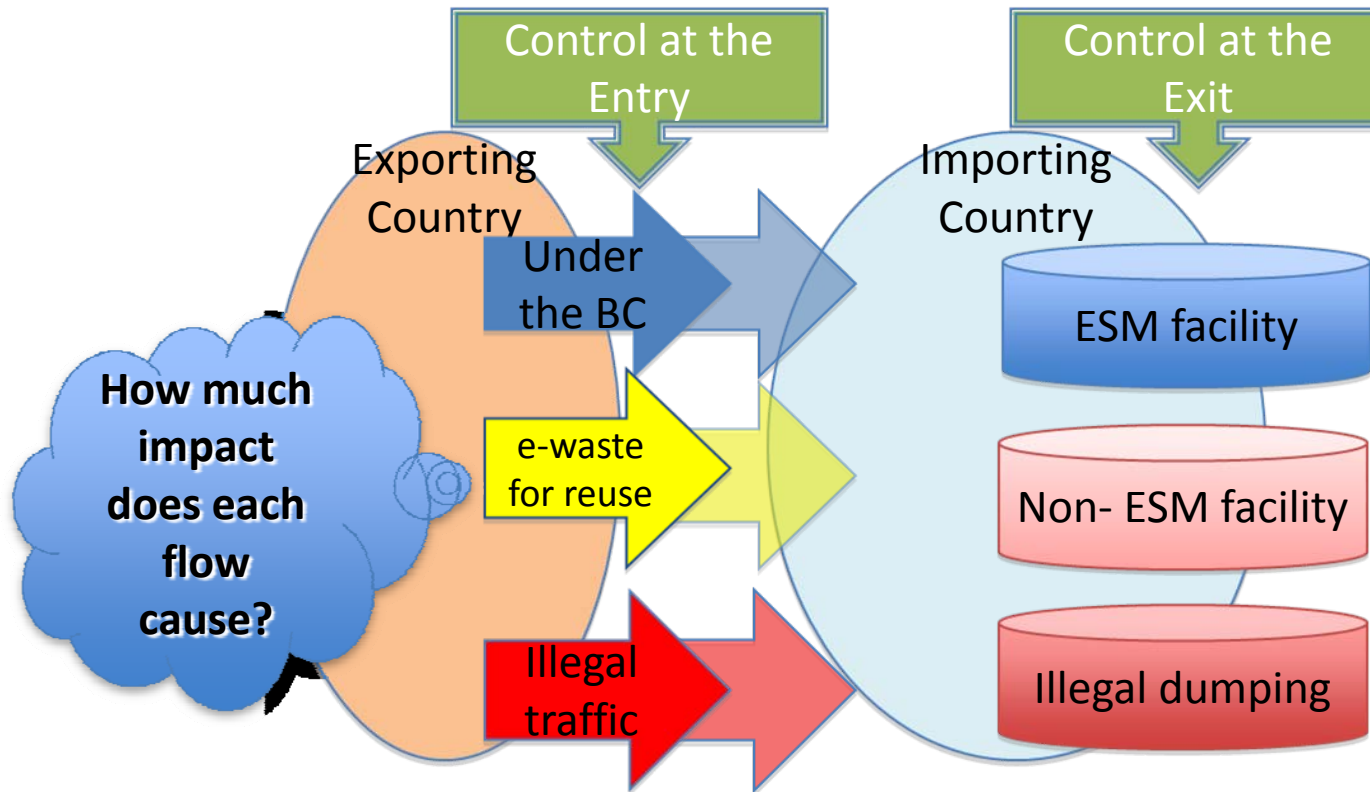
Control at the Entry

Control at the Exit

Exporting Country

Importing Country

Under the BC

e-waste for reuse

Illegal traffic

ESM facility

Non- ESM facility

Illegal dumping

How much impact does each flow cause?